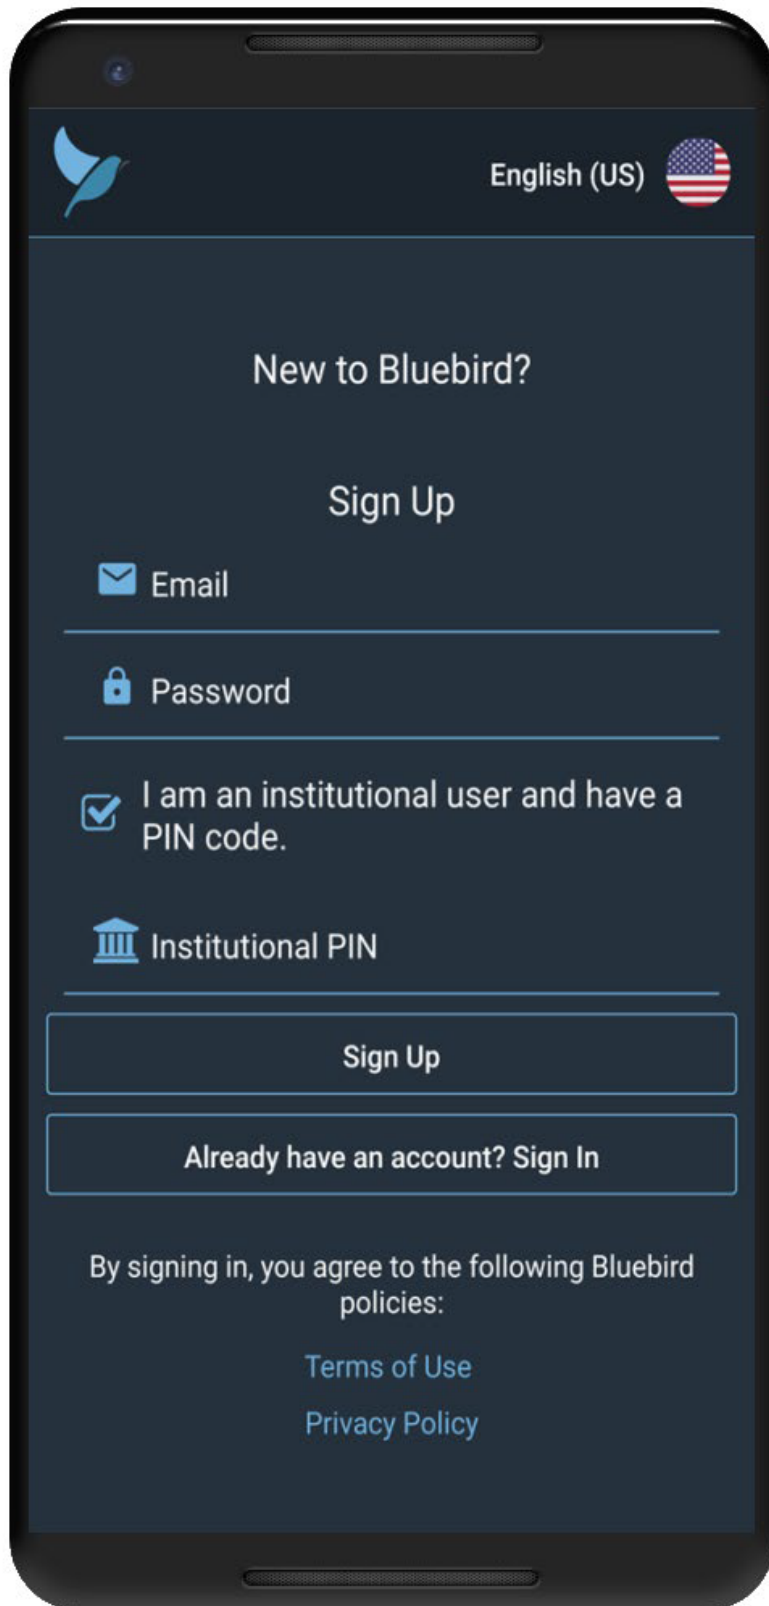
English (US)

New to Bluebird?

Sign Up

Email

Password

I am an institutional user and have a PIN code.

Institutional PIN

Sign Up

Already have an account? Sign In

By signing in, you agree to the following Bluebird policies:

Terms of Use

Privacy Policy